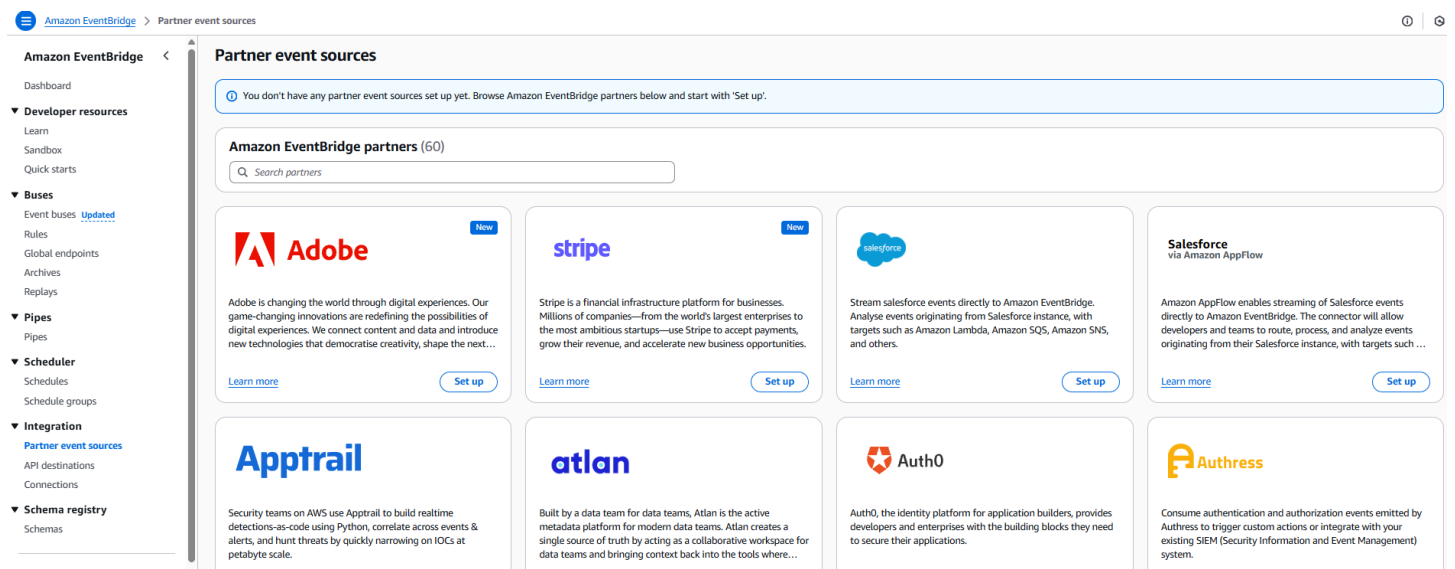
Amazon EventBridge > Partner event sources

Amazon EventBridge

Dashboard

▼ Developer resources
Learn
Sandbox
Quick starts

▼ Buses
Event buses Updated
Rules
Global endpoints
Archives
Replays

▼ Pipes
Pipes

▼ Scheduler
Schedules
Schedule groups

▼ Integration
Partner event sources
API destinations
Connections

▼ Schema registry
Schemas

Partner event sources

You don't have any partner event sources set up yet. Browse Amazon EventBridge partners below and start with 'Set up'.

Amazon EventBridge partners (60)

Search partners

New
Adobe
Adobe is changing the world through digital experiences. Our game-changing innovations are redefining the possibilities of digital experiences. We connect content and data and introduce new technologies that democratise creativity, shape the next…
Learn more
Set up

New
stripe
Stripe is a financial infrastructure platform for businesses. Millions of companies—from the world's largest enterprises to the most ambitious startups—use Stripe to accept payments, grow their revenue, and accelerate new business opportunities.
Learn more
Set up

salesforce
Stream salesforce events directly to Amazon EventBridge. Analyse events originating from Salesforce instance, with targets such as Amazon Lambda, Amazon SQS, Amazon SNS, and others.
Learn more
Set up

Salesforce
via Amazon AppFlow
Amazon AppFlow enables streaming of Salesforce events directly to Amazon EventBridge. The connector will allow developers and teams to route, process, and analyze events originating from their Salesforce instance, with targets such …
Learn more
Set up

Apptrail
Security teams on AWS use Apptrail to build realtime detections-as-code using Python, correlate across events & alerts, and hunt threats by quickly narrowing on IOCs at petabyte scale.

atlan
Built by a data team for data teams, Atlan is the active metadata platform for modern data teams. Atlan creates a single source of truth by acting as a collaborative workspace for data teams and bringing context back into the tools where…

Auth0
Auth0, the identity platform for application builders, provides developers and enterprises with the building blocks they need to secure their applications.

Authress
Consume authentication and authorization events emitted by Authress to trigger custom actions or integrate with your existing SIEM (Security Information and Event Management) system.